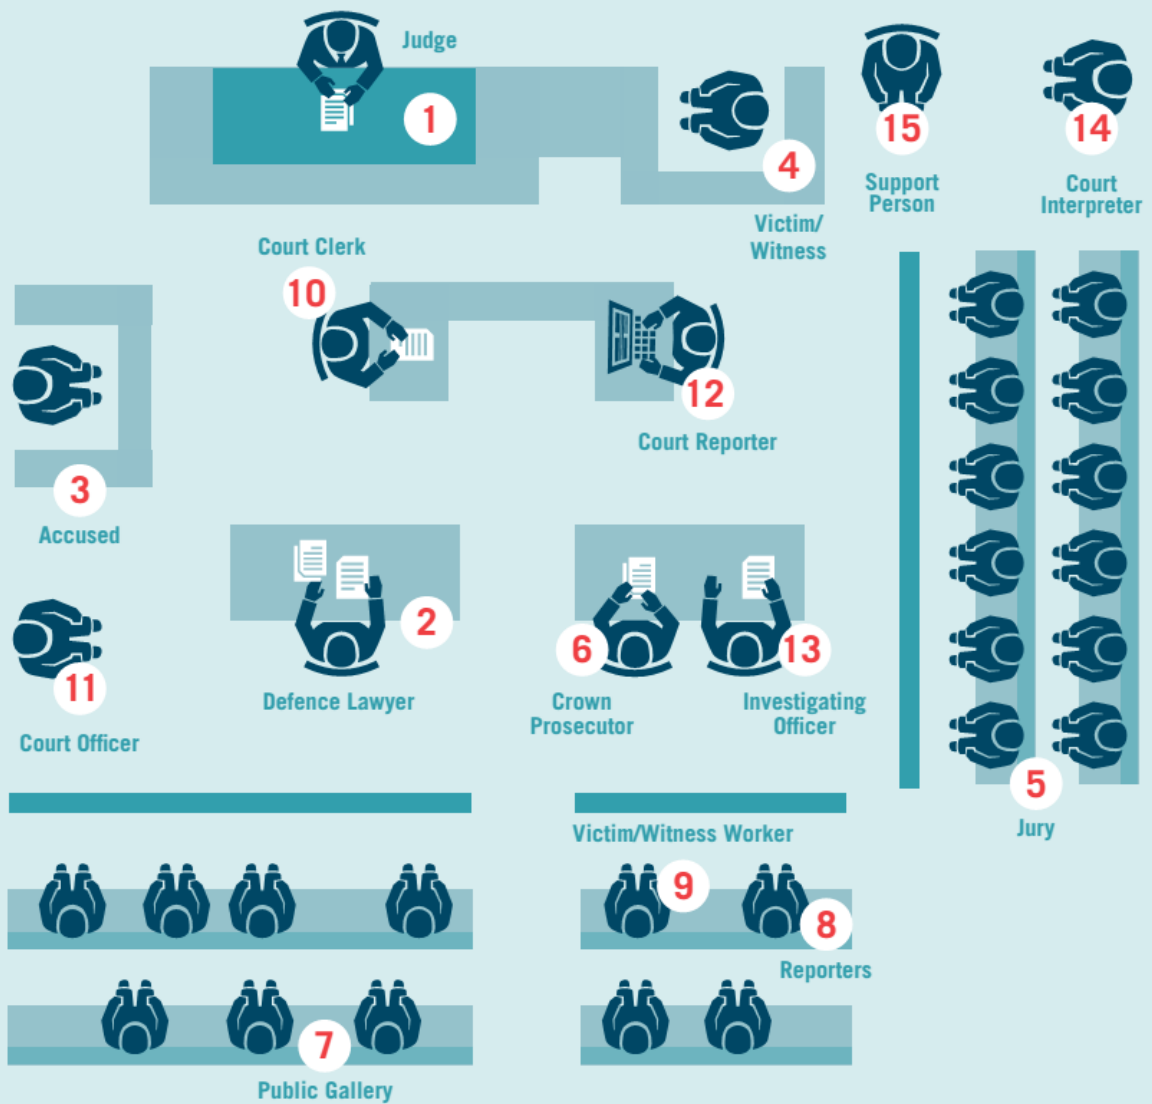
Judge
1
4
Victim/ Witness
15
Support Person
14
Court Interpreter
Court Clerk
10
12
Court Reporter
3
Accused
2
Defence Lawyer
6
Crown Prosecutor
13
Investigating Officer
11
Court Officer
5
Jury
Victim/Witness Worker
9
8
Reporters
7
Public Gallery